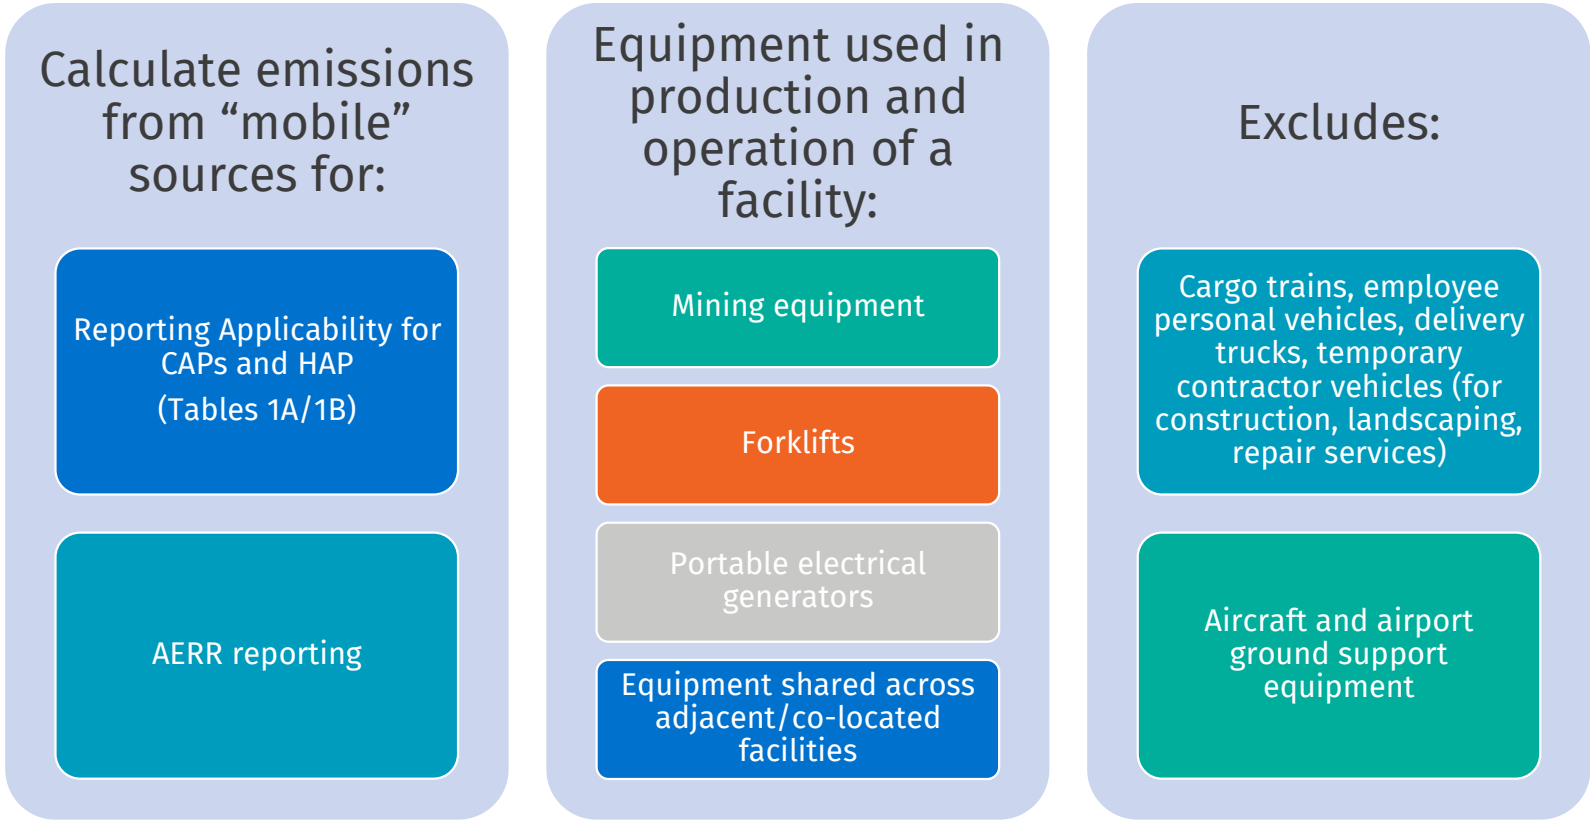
Calculate emissions from “mobile” sources for:

Reporting Applicability for CAPs and HAP

(Tables 1A/1B)

AERR reporting

Equipment used in production and operation of a facility:

Mining equipment

Forklifts

Portable electrical generators

Equipment shared across adjacent/co-located facilities

Excludes:

Cargo trains, employee personal vehicles, delivery trucks, temporary contractor vehicles (for construction, landscaping, repair services)

Aircraft and airport ground support equipment